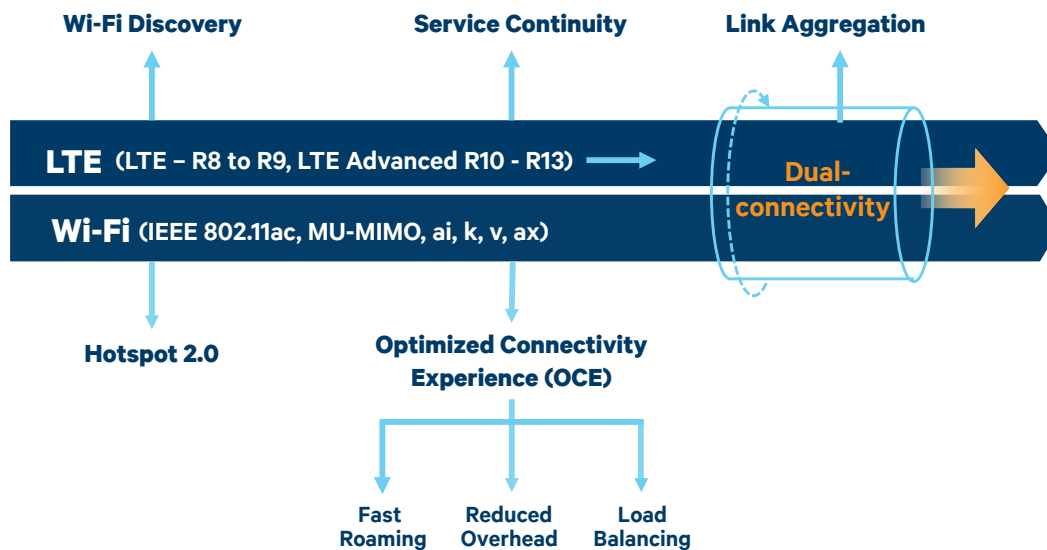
Wi-Fi Discovery

Service Continuity

Link Aggregation

LTE (LTE – R8 to R9, LTE Advanced R10 - R13)

Wi-Fi (IEEE 802.11ac, MU-MIMO, ai, k, v, ax)

Dual-connectivity

Hotspot 2.0

Optimized Connectivity Experience (OCE)

Fast Roaming

Reduced Overhead

Load Balancing